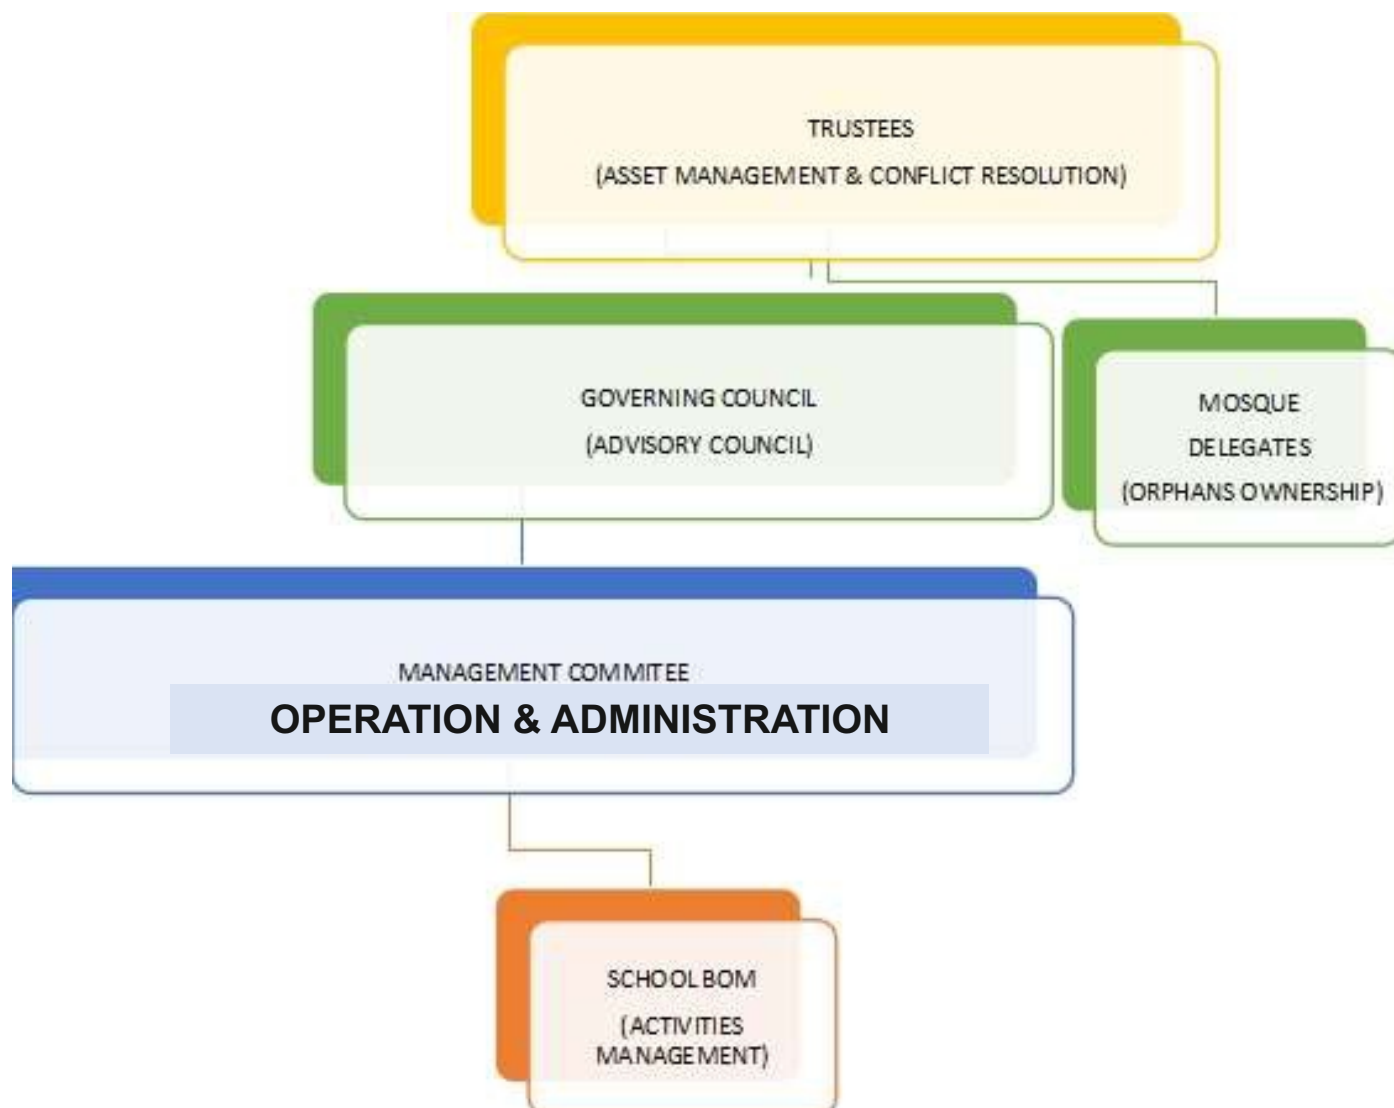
TRUSTEES
(ASSET MANAGEMENT & CONFLICT RESOLUTION)

GOVERNING COUNCIL
(ADVISORY COUNCIL)

MOSQUE DELEGATES
(ORPHANS OWNERSHIP)

MANAGEMENT COMMITEE
OPERATION & ADMINISTRATION

SCHOOL BOM
(ACTIVITIES MANAGEMENT)